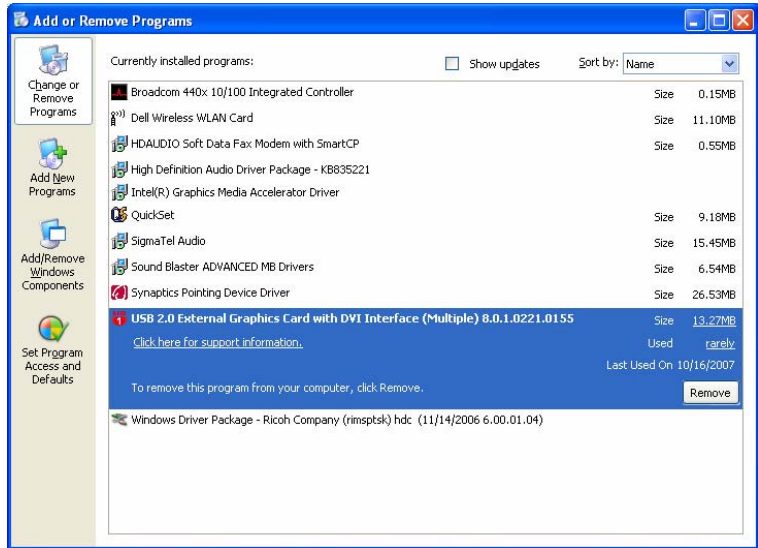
Add or Remove Programs

Change or Remove Programs

Add New Programs

Add/Remove Windows Components

Set Program Access and Defaults

Currently installed programs:

Show updates

Sort by: Name

| Program | | |
|---|---|---|
| Broadcom 440x 10/100 Integrated Controller | Size | 0.15MB |
| Dell Wireless WLAN Card | Size | 11.10MB |
| HDAUDIO Soft Data Fax Modem with SmartCP | Size | 0.55MB |
| High Definition Audio Driver Package - KB835221 | | |
| Intel(R) Graphics Media Accelerator Driver | | |
| QuickSet | Size | 9.18MB |
| SigmaTel Audio | Size | 15.45MB |
| Sound Blaster ADVANCED MB Drivers | Size | 6.54MB |
| Synaptics Pointing Device Driver | Size | 26.53MB |
| USB 2.0 External Graphics Card with DVI Interface (Multiple) 8.0.1.0221.0155 | Size | 13.27MB |

Click here for support information.

Used rarely

Last Used On 10/16/2007

To remove this program from your computer, click Remove.

Remove

Windows Driver Package - Ricoh Company (rimsptsk) hdc (11/14/2006 6.00.01.04)